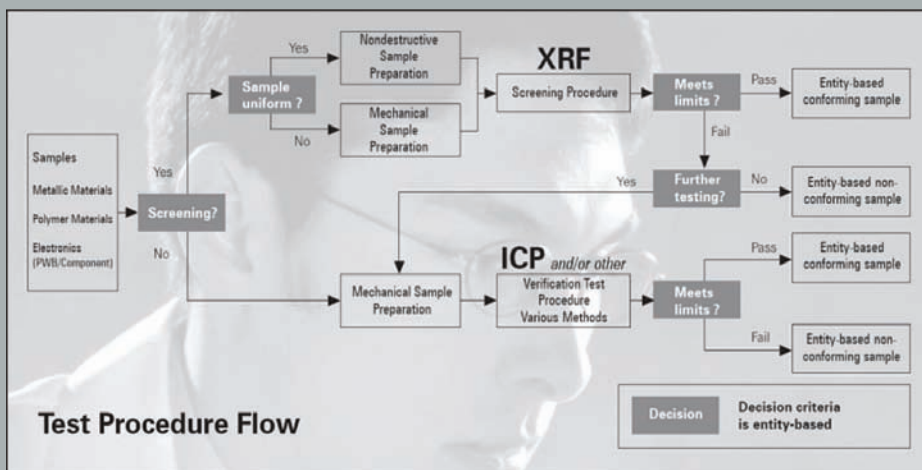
Samples
Metallic Materials
Polymer Materials
Electronics (PWB/Component)

Screening?

Yes

No

Sample uniform ?

Yes

No

Nondestructive Sample Preparation

Mechanical Sample Preparation

XRF

Screening Procedure

Meets limits ?

Pass

Entity-based conforming sample

Fail

Further testing?

Yes

No

Entity-based non-conforming sample

Mechanical Sample Preparation

ICP and/or other

Verification Test Procedure Various Methods

Meets limits ?

Pass

Entity-based conforming sample

Fail

Entity-based non-conforming sample

Test Procedure Flow

Decision

Decision criteria is entity-based